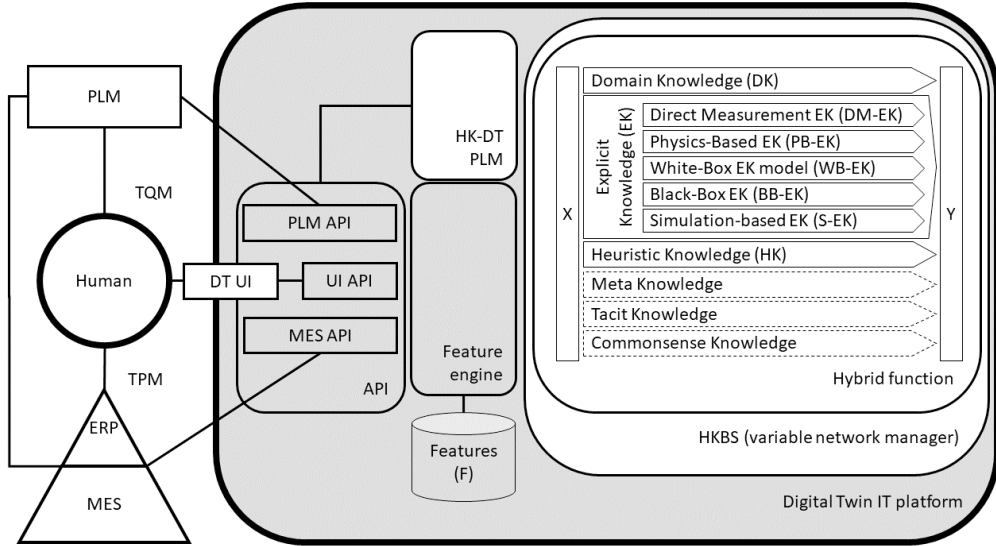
PLM

TQM

Human

DT UI

TPM

ERP

MES

PLM API

UI API

MES API

API

HK-DT PLM

Feature engine

Features (F)

X

Domain Knowledge (DK)

Explicit Knowledge (EK)

Direct Measurement EK (DM-EK)

Physics-Based EK (PB-EK)

White-Box EK model (WB-EK)

Black-Box EK (BB-EK)

Simulation-based EK (S-EK)

Heuristic Knowledge (HK)

Meta Knowledge

Tacit Knowledge

Commonsense Knowledge

Y

Hybrid function

HKBS (variable network manager)

Digital Twin IT platform